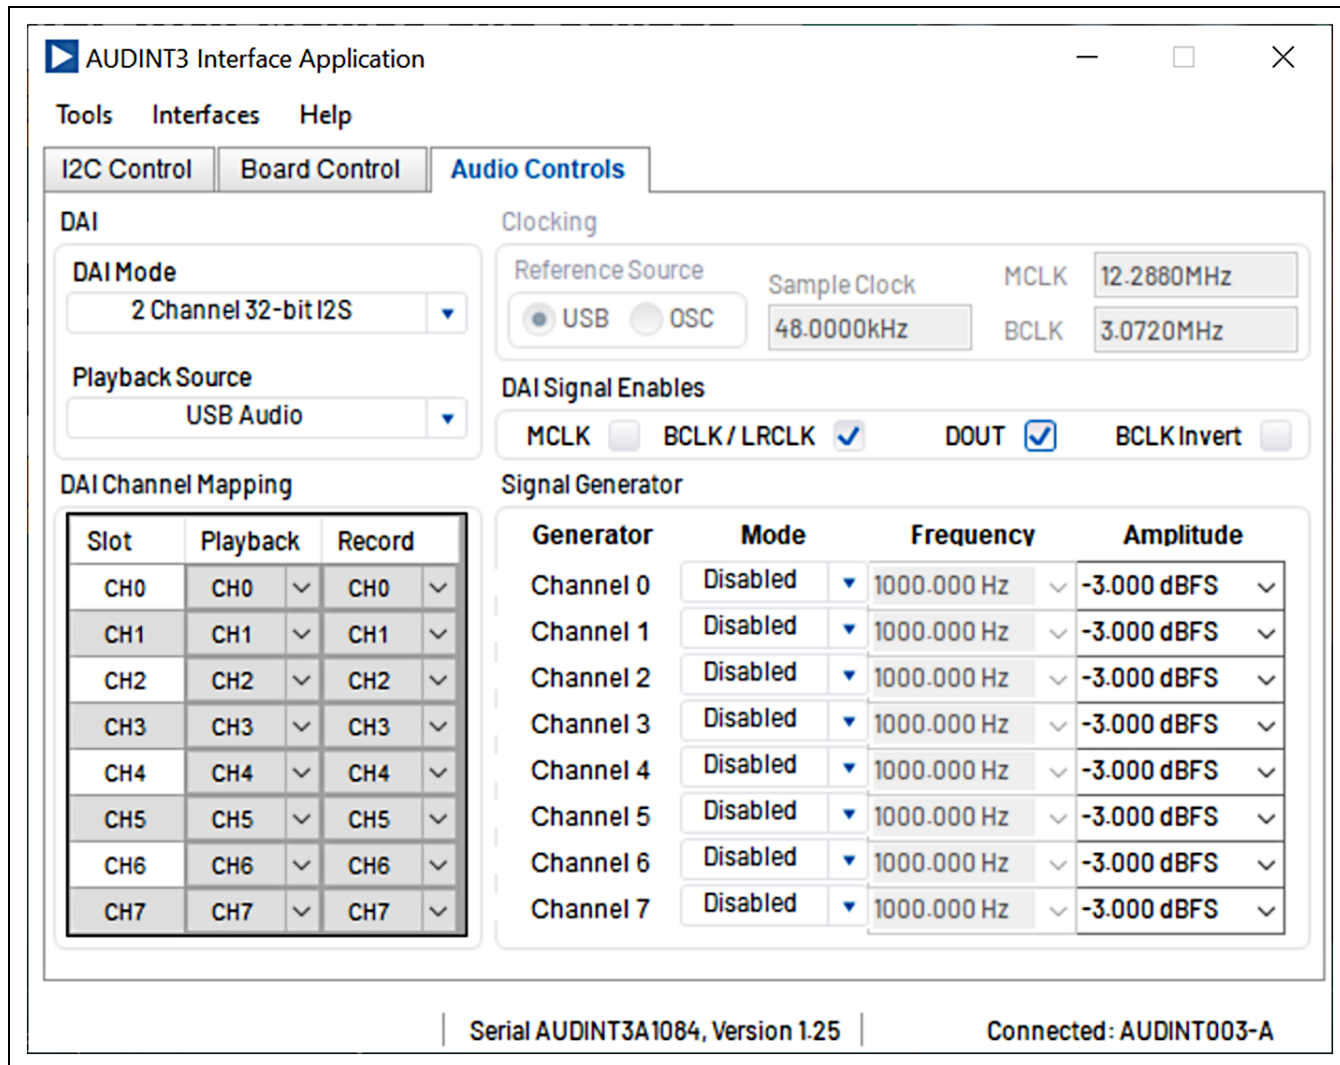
AUDINT3 Interface Application

Tools Interfaces Help

I2C Control | Board Control | Audio Controls

DAI

DAI Mode
2 Channel 32-bit I2S

Playback Source
USB Audio

DAI Channel Mapping

| Slot | Playback | Record |
|---|---|---|
| CH0 | CH0 | CH0 |
| CH1 | CH1 | CH1 |
| CH2 | CH2 | CH2 |
| CH3 | CH3 | CH3 |
| CH4 | CH4 | CH4 |
| CH5 | CH5 | CH5 |
| CH6 | CH6 | CH6 |
| CH7 | CH7 | CH7 |

Clocking

Reference Source
USB OSC

Sample Clock
48.0000kHz

MCLK 12.2880MHz
BCLK 3.0720MHz

DAI Signal Enables

MCLK BCLK / LRCLK DOUT BCLK Invert

Signal Generator

| Generator | Mode | Frequency | Amplitude |
|---|---|---|---|
| Channel 0 | Disabled | 1000.000 Hz | -3.000 dBFS |
| Channel 1 | Disabled | 1000.000 Hz | -3.000 dBFS |
| Channel 2 | Disabled | 1000.000 Hz | -3.000 dBFS |
| Channel 3 | Disabled | 1000.000 Hz | -3.000 dBFS |
| Channel 4 | Disabled | 1000.000 Hz | -3.000 dBFS |
| Channel 5 | Disabled | 1000.000 Hz | -3.000 dBFS |
| Channel 6 | Disabled | 1000.000 Hz | -3.000 dBFS |
| Channel 7 | Disabled | 1000.000 Hz | -3.000 dBFS |

Serial AUDINT3A1084, Version 1.25 | Connected: AUDINT003-A